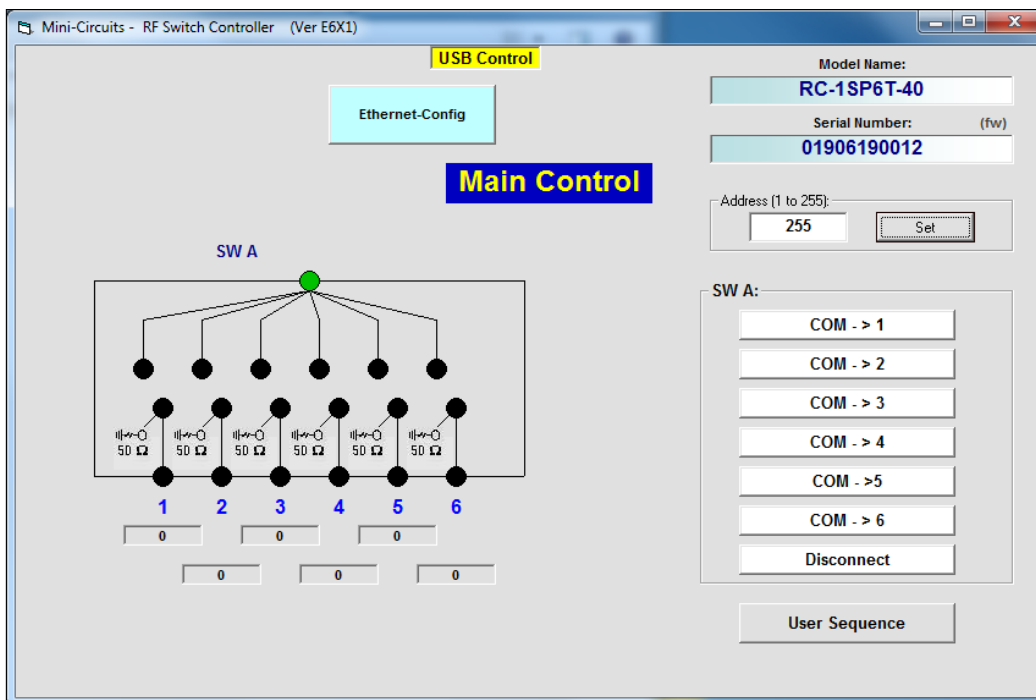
Mini-Circuits - RF Switch Controller (Ver E6X1)

USB Control

Ethernet-Config

Main Control

Model Name:
RC-1SP6T-40

Serial Number: (fw)
01906190012

Address (1 to 255):
255
Set

SW A

50 Ω 50 Ω 50 Ω 50 Ω 50 Ω 50 Ω

1 2 3 4 5 6

0 0 0
0 0 0

SW A:
COM - > 1
COM - > 2
COM - > 3
COM - > 4
COM - >5
COM - > 6
Disconnect

User Sequence